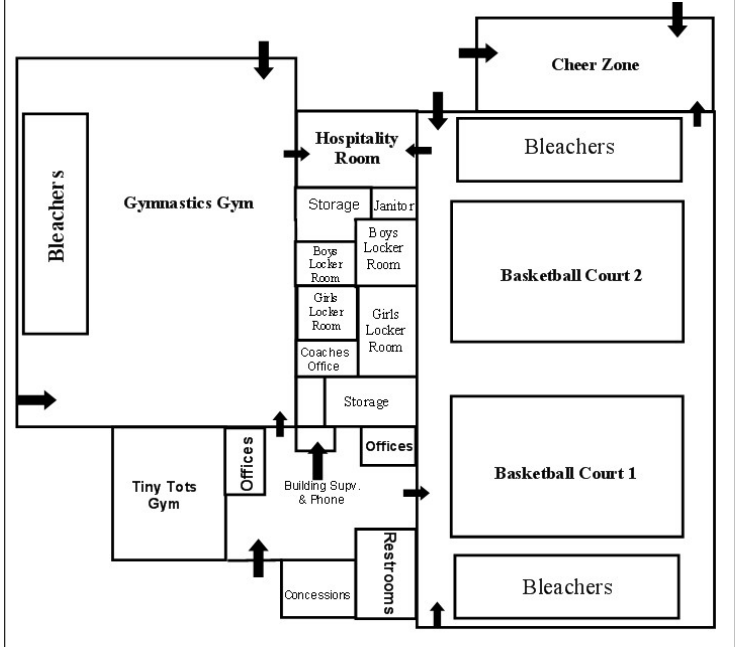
Cheer Zone

Bleachers

Gymnastics Gym

Hospitality Room

Storage

Janitor

Boys Locker Room

Boys Locker Room

Girls Locker Room

Girls Locker Room

Coaches Office

Storage

Bleachers

Basketball Court 2

Offices

Offices

Tiny Tots Gym

Building Supv. & Phone

Basketball Court 1

Concessions

Restrooms

Bleachers